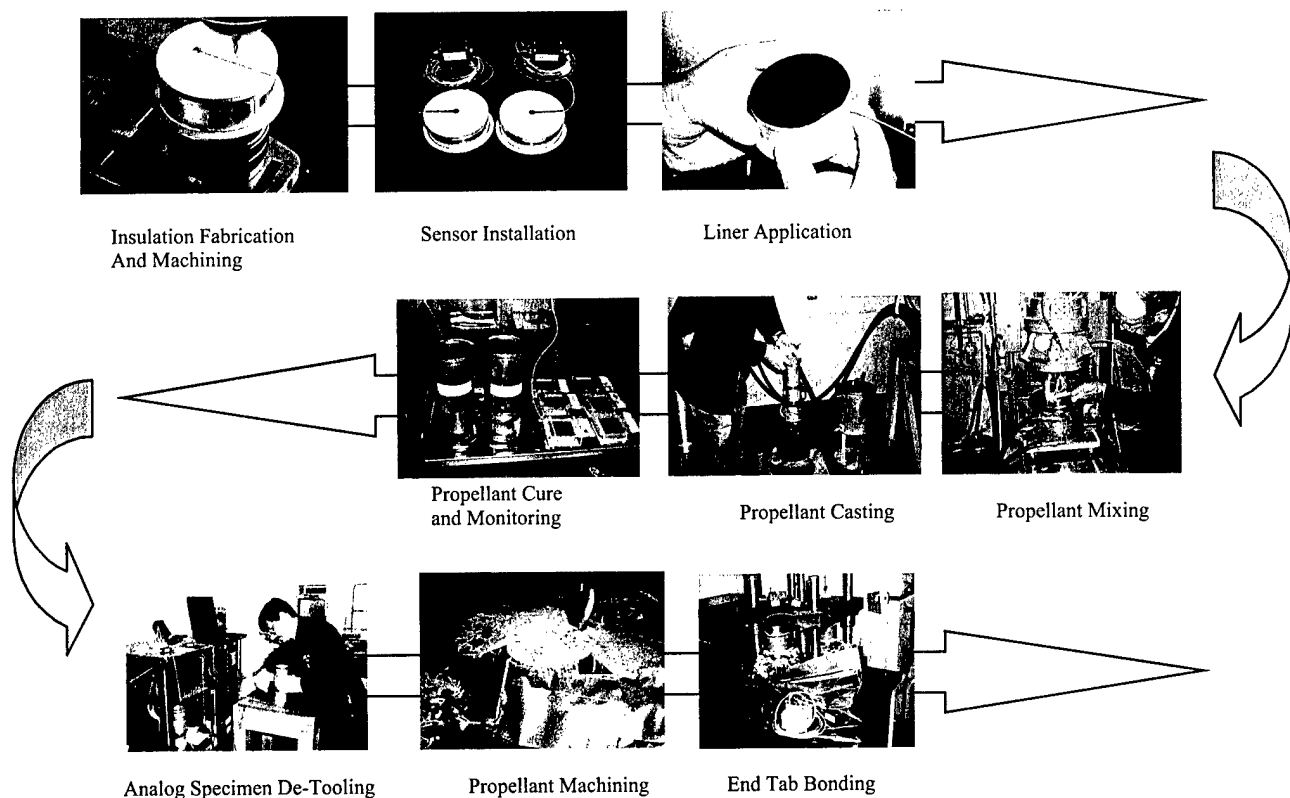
Insulation Fabrication And Machining

Sensor Installation

Liner Application

Propellant Cure and Monitoring

Propellant Casting

Propellant Mixing

Analog Specimen De-Tooling

Propellant Machining

End Tab Bonding